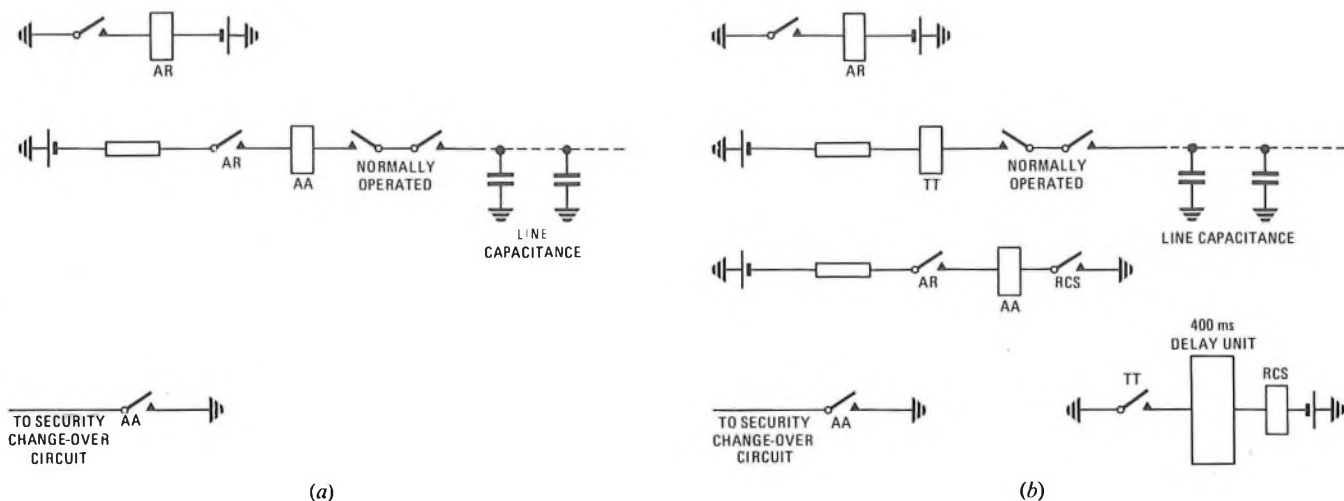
AR

AR

AA

NORMALLY OPERATED

LINE CAPACITANCE

TO SECURITY CHANGE-OVER CIRCUIT

AA

(a)

AR

TT

NORMALLY OPERATED

LINE CAPACITANCE

AR

AA

RCS

400 ms DELAY UNIT

TT

RCS

TO SECURITY CHANGE-OVER CIRCUIT

AA

(b)